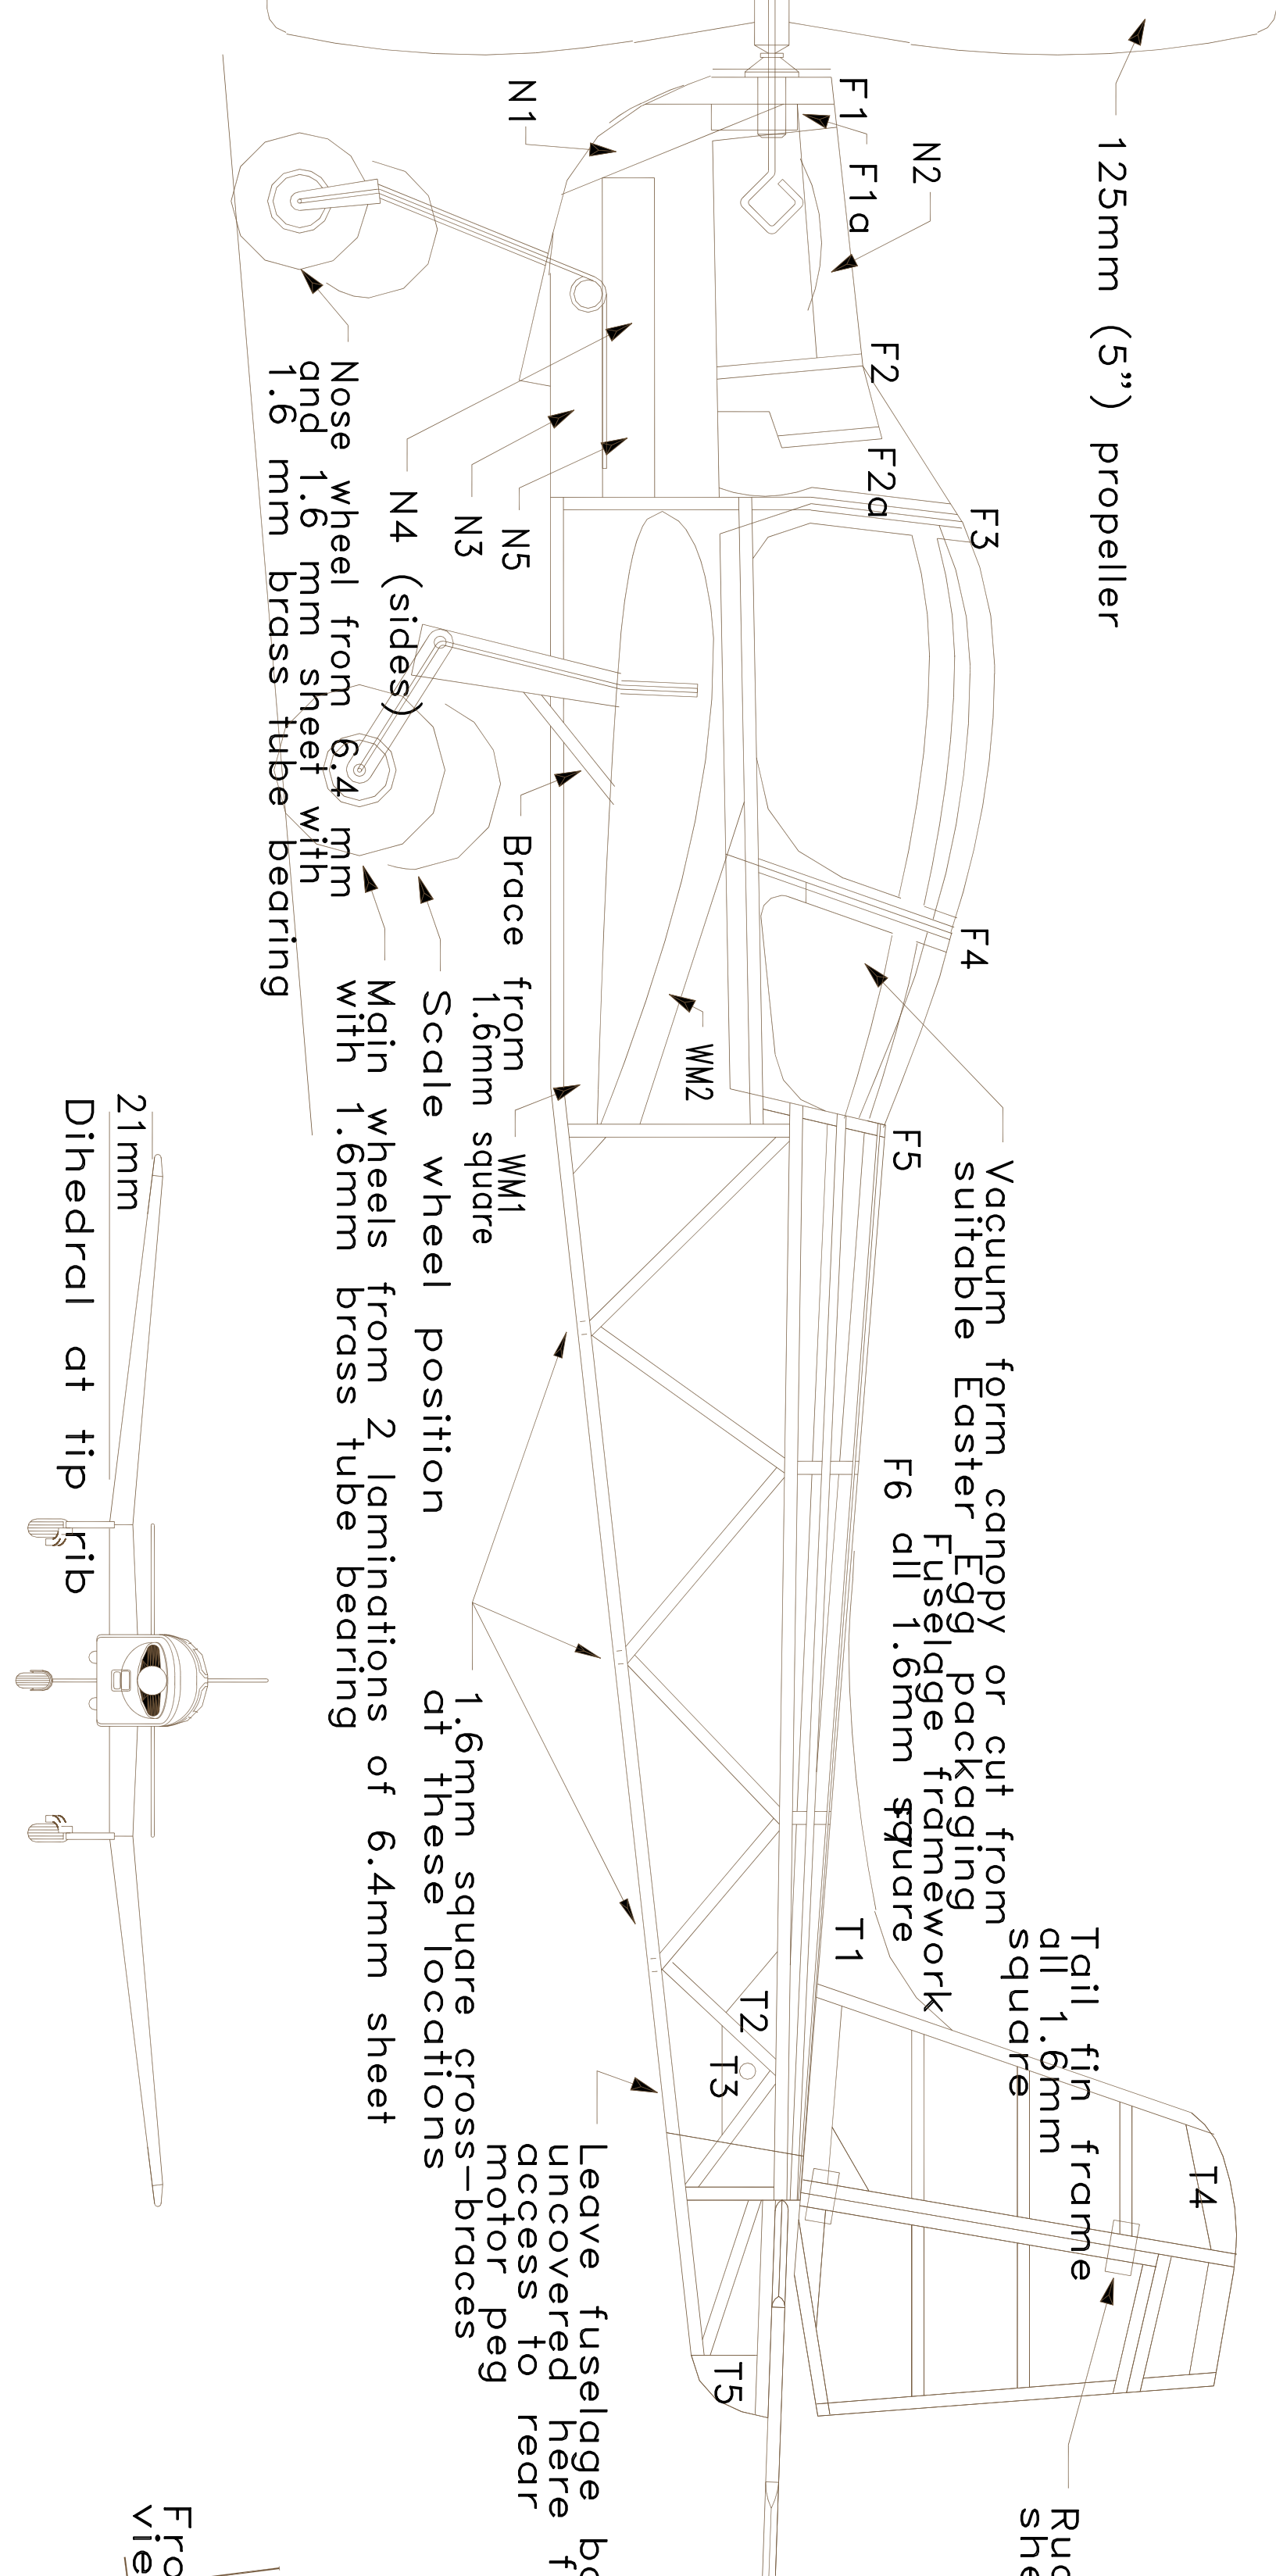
125mm (5") propeller

N1

F1

F1a

N2

F2

F2a

F3

N5

N3

N4 (sides)

Nose wheel from 6.4 mm and 1.6 mm sheet with 1.6 mm brass tube bearing

Brace from 1.6mm square

WM1

WM2

F4

F5

Vacuum form canopy or cut from suitable Easter Egg packaging

Scale wheel position

Main wheels from 2 laminations of 6.4mm sheet with 1.6mm brass tube bearing

F6 all 1.6mm square

Fuselage framework

21mm

Dihedral at tip rib

1.6mm square cross-braces at these locations

T1

T2

T3

Tail fin frame all 1.6mm square

T4

Leave fuselage bo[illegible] uncovered here f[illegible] access to rear motor peg

T5

Ru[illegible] she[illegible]

Fro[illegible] vie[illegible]